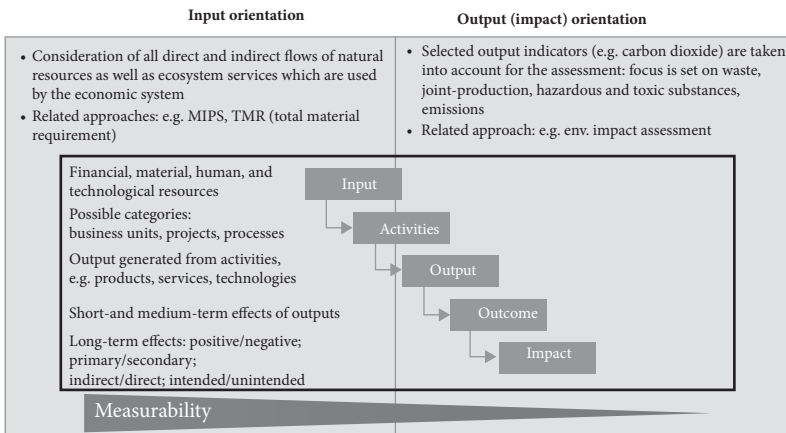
Input orientation

Output (impact) orientation

• Consideration of all direct and indirect flows of natural resources as well as ecosystem services which are used by the economic system
• Related approaches: e.g. MIPS, TMR (total material requirement)

• Selected output indicators (e.g. carbon dioxide) are taken into account for the assessment: focus is set on waste, joint-production, hazardous and toxic substances, emissions
• Related approach: e.g. env. impact assessment

Financial, material, human, and technological resources

Possible categories: business units, projects, processes

Output generated from activities, e.g. products, services, technologies

Short-and medium-term effects of outputs

Long-term effects: positive/negative; primary/secondary; indirect/direct; intended/unintended

Input

Activities

Output

Outcome

Impact

Measurability